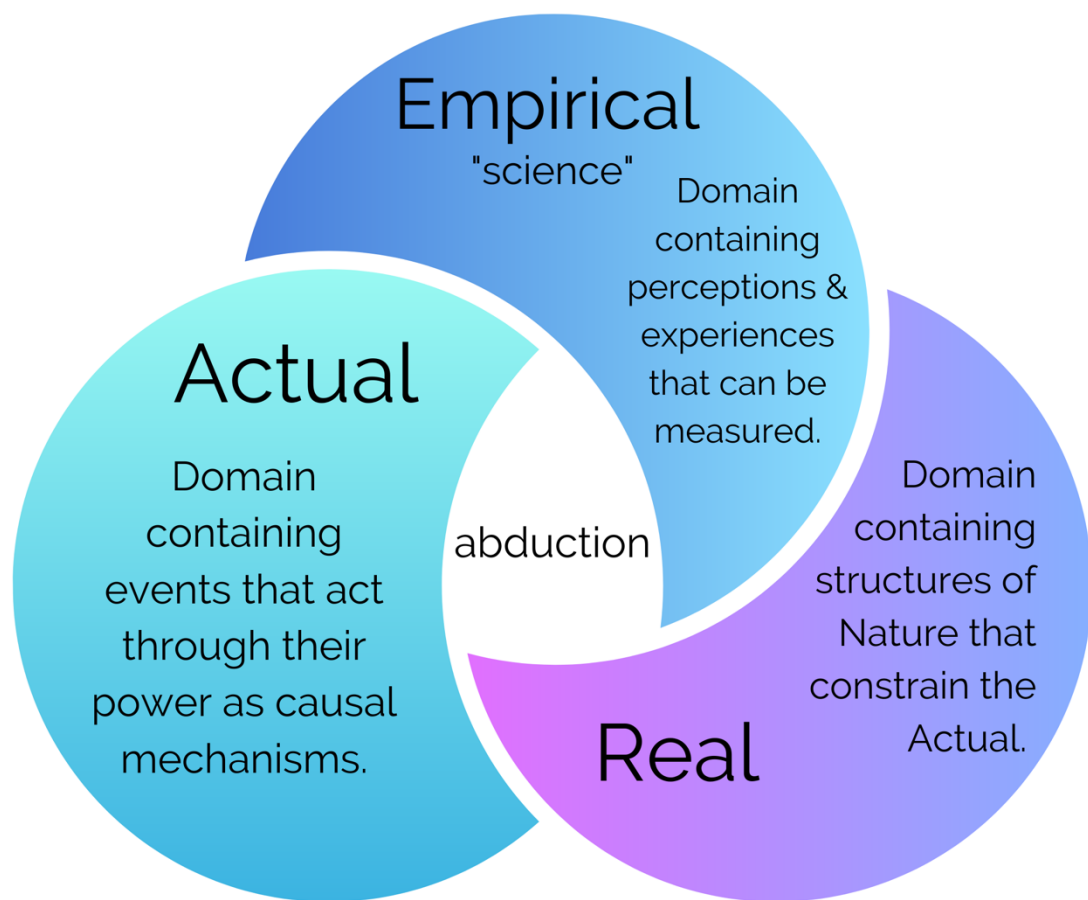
Empirical

"science"

Domain containing perceptions & experiences that can be measured.

Actual

Domain containing events that act through their power as causal mechanisms.

abduction

Domain containing structures of Nature that constrain the Actual.

Real